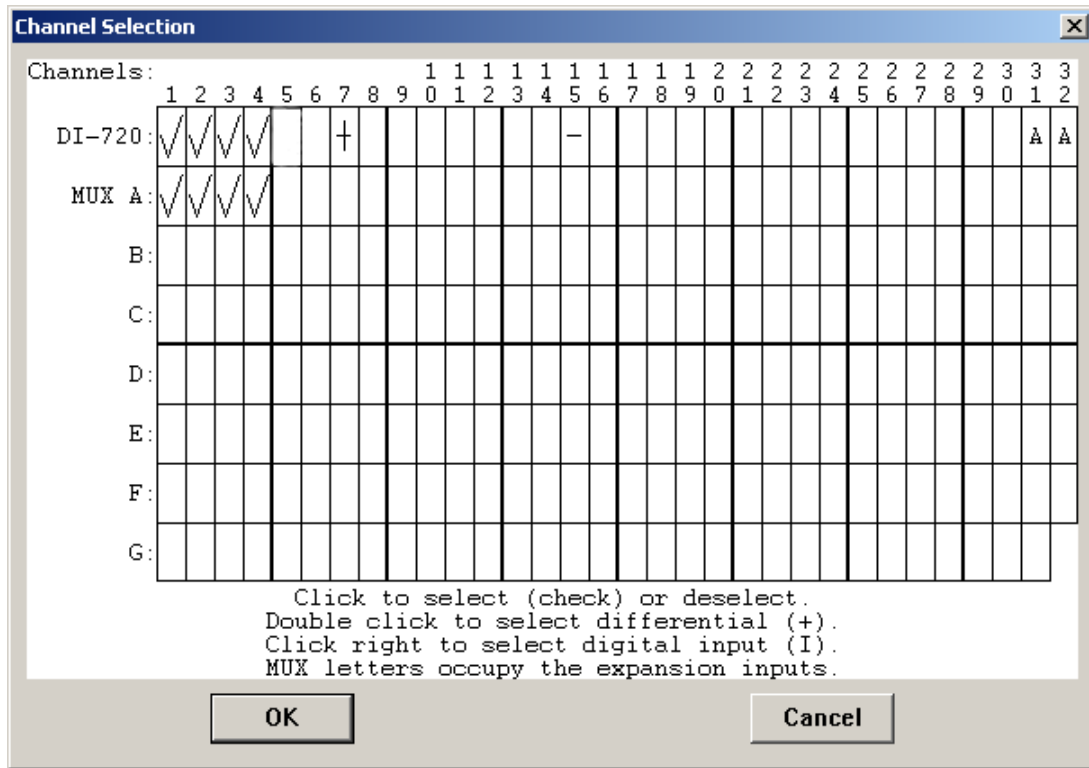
Channel Selection

Channels:

| | 1 | 2 | 3 | 4 | 5 | 6 | 7 | 8 | 9 | 10 | 11 | 12 | 13 | 14 | 15 | 16 | 17 | 18 | 19 | 20 | 21 | 22 | 23 | 24 | 25 | 26 | 27 | 28 | 29 | 30 | 31 | 32 |
|---|---|---|---|---|---|---|---|---|---|---|---|---|---|---|---|---|---|---|---|---|---|---|---|---|---|---|---|---|---|---|---|---|
| DI-720: | √ | √ | √ | √ | | | + | | | | | | | | − | | | | | | | | | | | | | | | | A | A |
| MUX A: | √ | √ | √ | √ | | | | | | | | | | | | | | | | | | | | | | | | | | | | |
| B: | | | | | | | | | | | | | | | | | | | | | | | | | | | | | | | | |
| C: | | | | | | | | | | | | | | | | | | | | | | | | | | | | | | | | |
| D: | | | | | | | | | | | | | | | | | | | | | | | | | | | | | | | | |
| E: | | | | | | | | | | | | | | | | | | | | | | | | | | | | | | | | |
| F: | | | | | | | | | | | | | | | | | | | | | | | | | | | | | | | | |
| G: | | | | | | | | | | | | | | | | | | | | | | | | | | | | | | | | |

Click to select (check) or deselect.
Double click to select differential (+).
Click right to select digital input (I).
MUX letters occupy the expansion inputs.

OK

Cancel